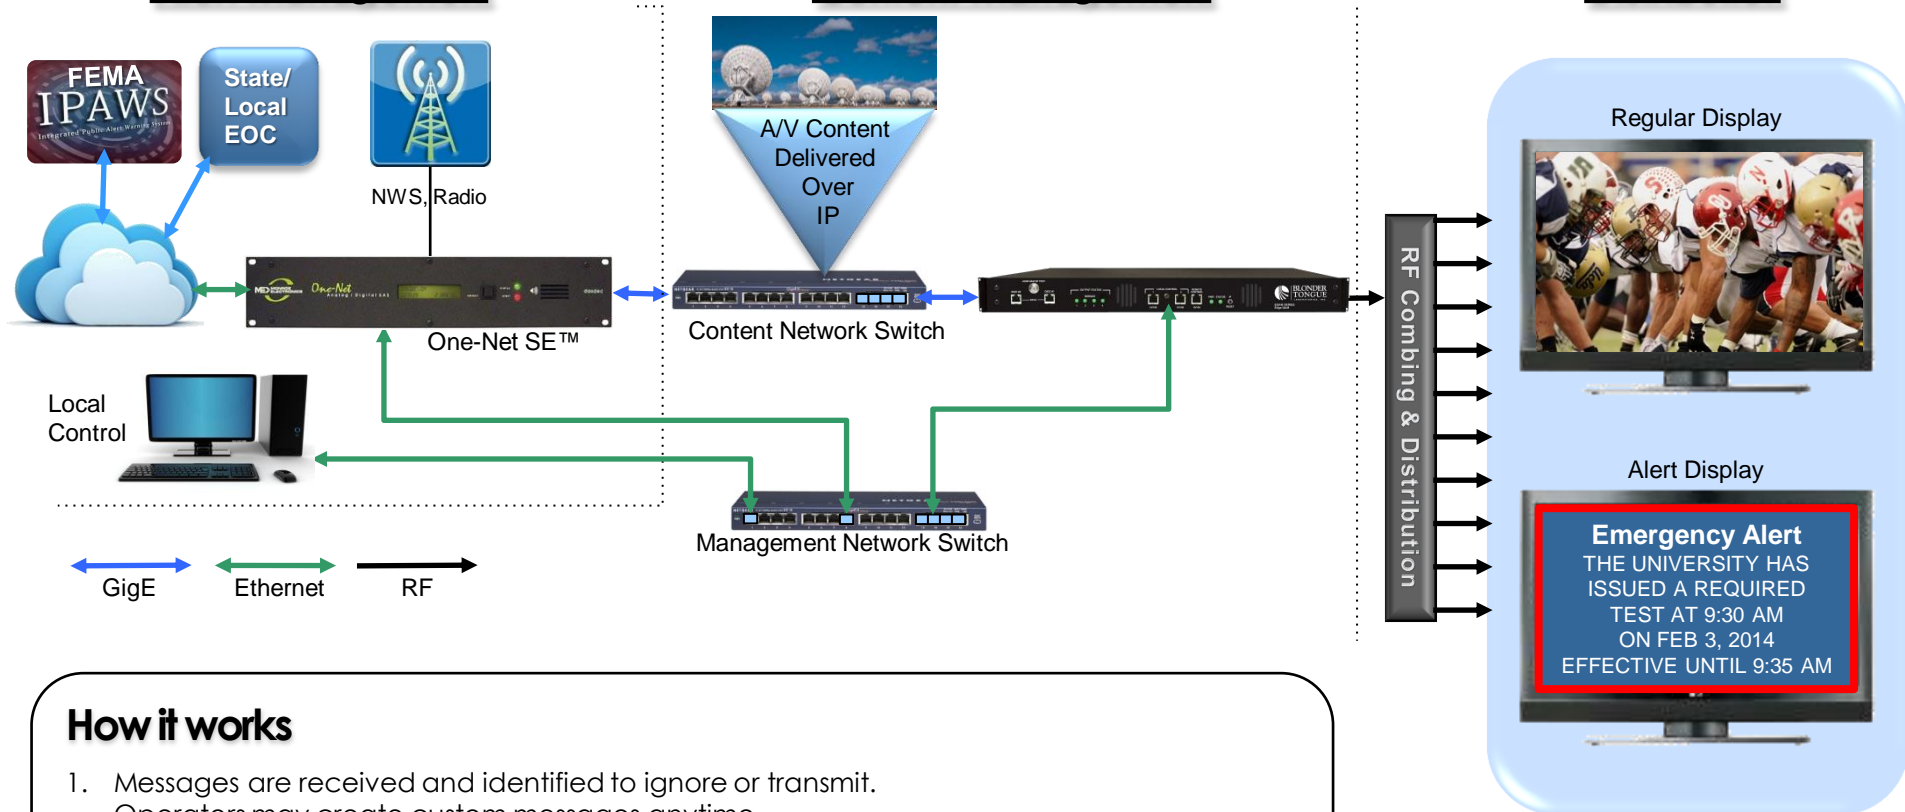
FEMA IPAWS
Integrated Public Alert Warning System

State/ Local EOC

NWS, Radio

A/V Content Delivered Over IP

One-Net SE™

Content Network Switch

Local Control

Management Network Switch

GigE

Ethernet

RF

RF Combing & Distribution

Regular Display

Alert Display

Emergency Alert
THE UNIVERSITY HAS ISSUED A REQUIRED TEST AT 9:30 AM ON FEB 3, 2014 EFFECTIVE UNTIL 9:35 AM

How it works

1. Messages are received and identified to ignore or transmit.
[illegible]